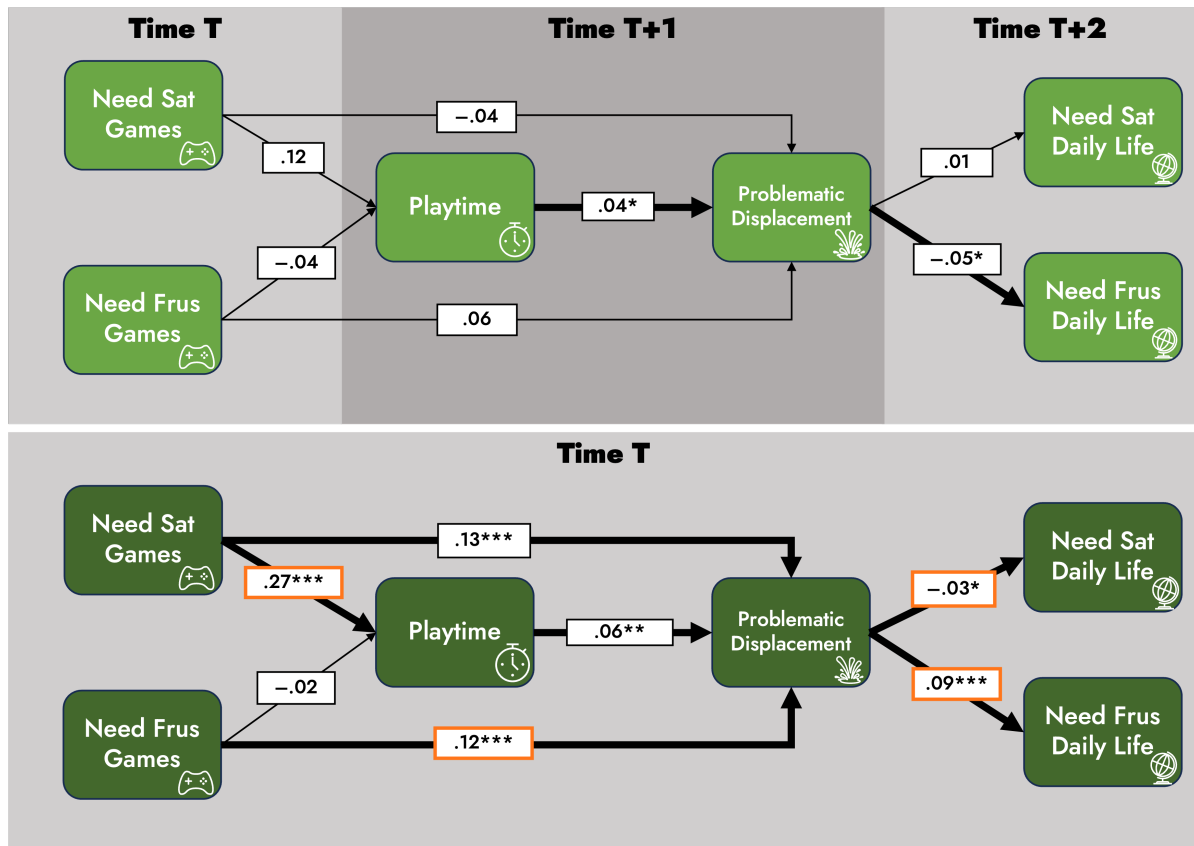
Time T

Time T+1

Time T+2

Need Sat Games

Need Frus Games

Playtime

Problematic Displacement

Need Sat Daily Life

Need Frus Daily Life

−.04

.12

−.04

.06

.04*

.01

−.05*

Time T

Need Sat Games

Need Frus Games

Playtime

Problematic Displacement

Need Sat Daily Life

Need Frus Daily Life

.13***

.27***

−.02

.12***

.06**

−.03*

.09***